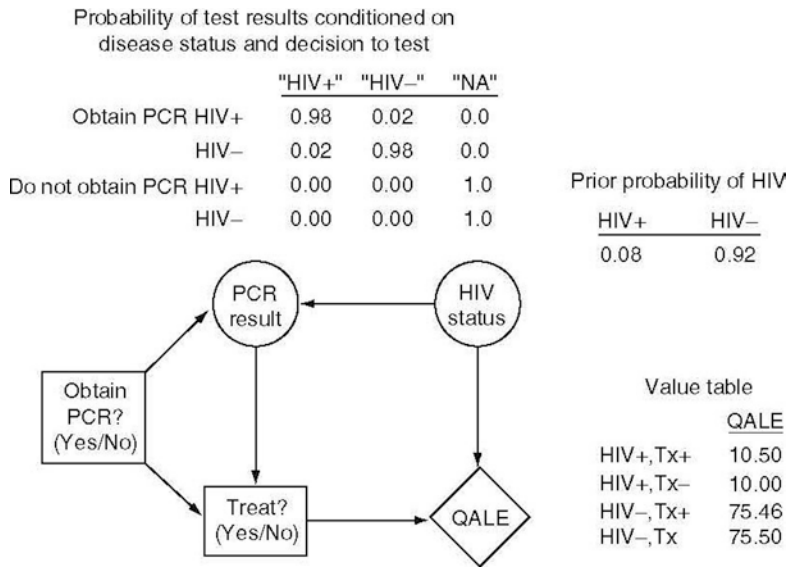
Probability of test results conditioned on disease status and decision to test

| | "HIV+" | "HIV–" | "NA" |
|---|---|---|---|
| Obtain PCR HIV+ | 0.98 | 0.02 | 0.0 |
| HIV– | 0.02 | 0.98 | 0.0 |
| Do not obtain PCR HIV+ | 0.00 | 0.00 | 1.0 |
| HIV– | 0.00 | 0.00 | 1.0 |

Prior probability of HIV

| HIV+ | HIV– |
|---|---|
| 0.08 | 0.92 |

PCR result

HIV status

Obtain PCR? (Yes/No)

Treat? (Yes/No)

QALE

Value table

| | QALE |
|---|---|
| HIV+,Tx+ | 10.50 |
| HIV+,Tx– | 10.00 |
| HIV–,Tx+ | 75.46 |
| HIV–,Tx | 75.50 |